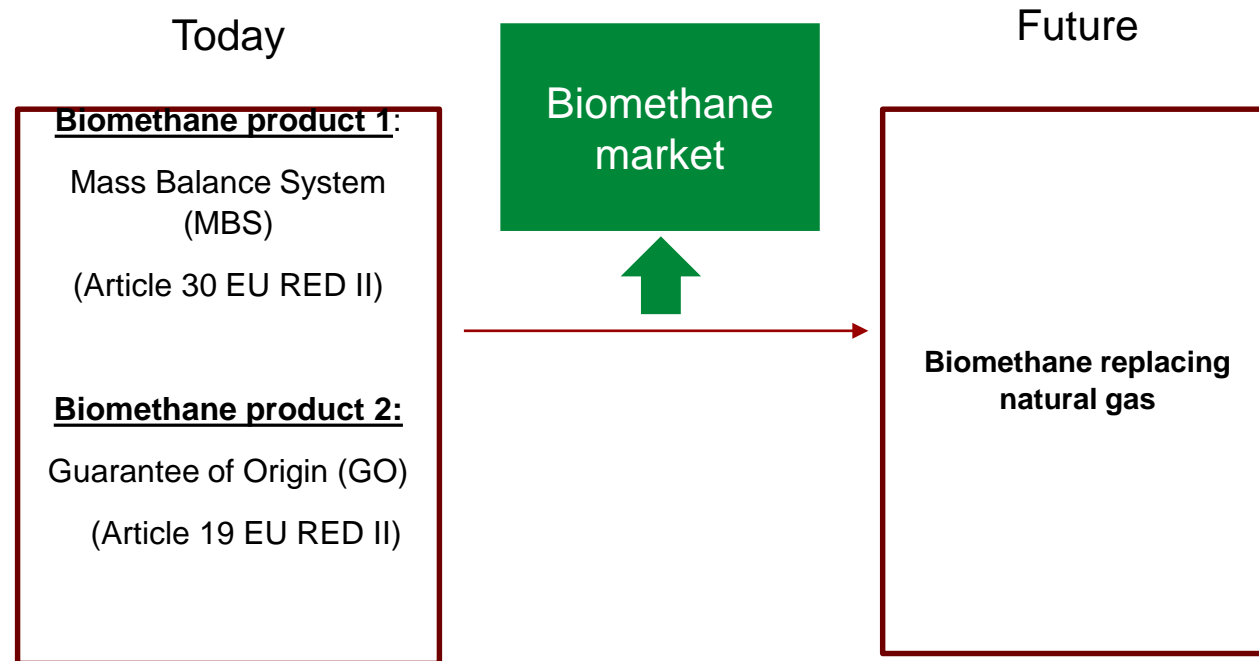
Today

Biomethane market

Future

Biomethane product 1:

Mass Balance System (MBS)

(Article 30 EU RED II)

Biomethane product 2:

Guarantee of Origin (GO)

(Article 19 EU RED II)

Biomethane replacing natural gas